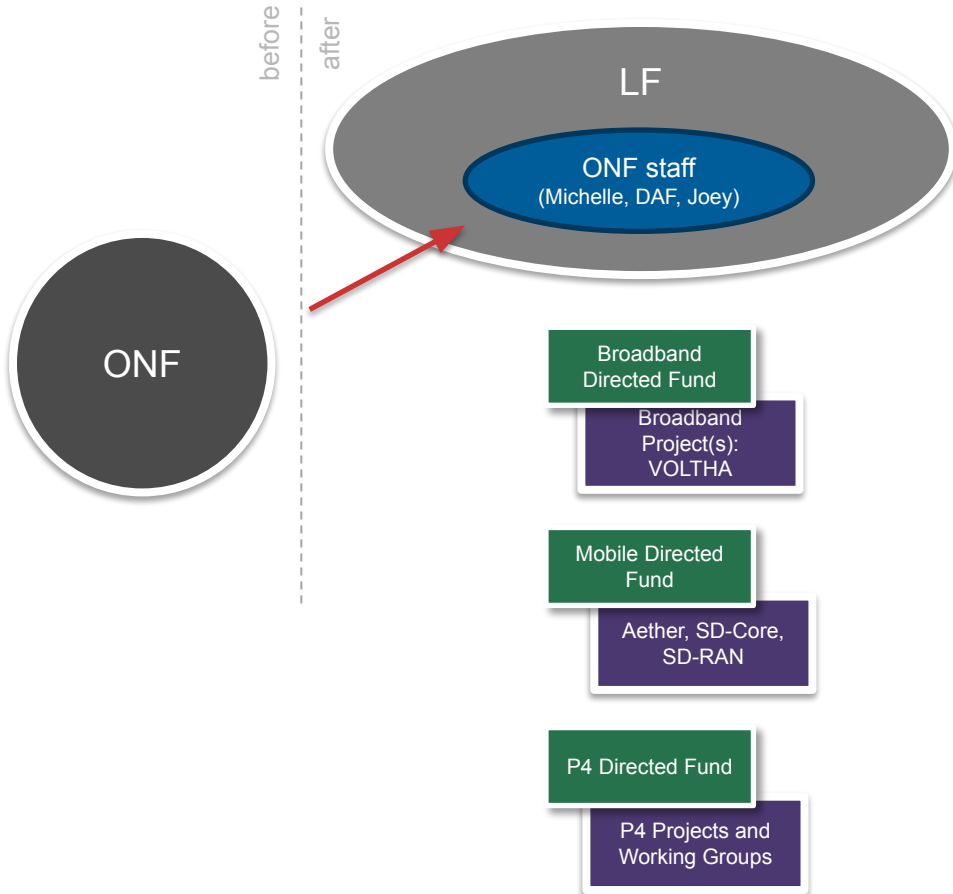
before

after

LF

ONF staff
(Michelle, DAF, Joey)

ONF

Broadband Directed Fund

Broadband Project(s): VOLTHA

Mobile Directed Fund

Aether, SD-Core, SD-RAN

P4 Directed Fund

P4 Projects and Working Groups